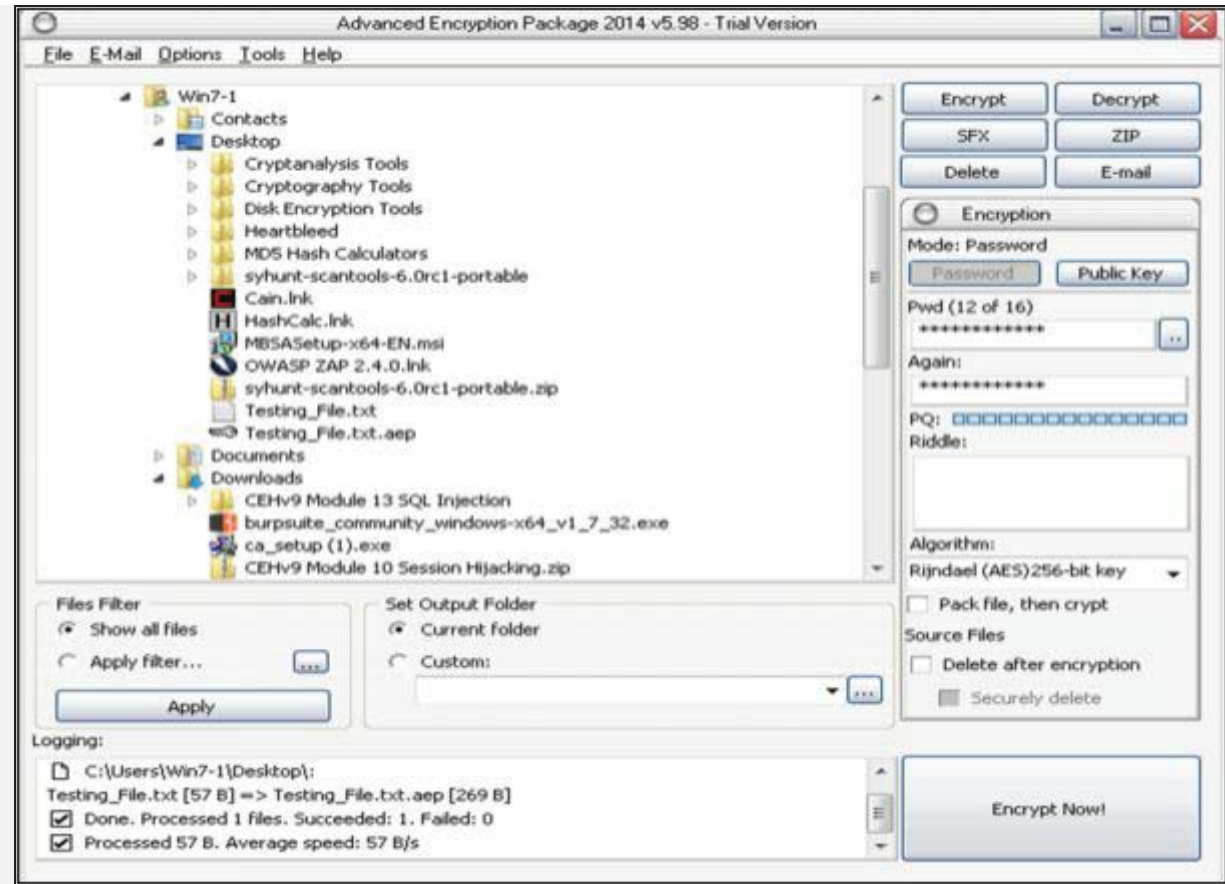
Advanced Encryption Package 2014 v5.98 - Trial Version

File E-Mail Options Tools Help

Win7-1
Contacts
Desktop
Cryptanalysis Tools
Cryptography Tools
Disk Encryption Tools
Heartbleed
MD5 Hash Calculators
syhunt-scantools-6.0rc1-portable
Cain.lnk
HashCalc.lnk
MBSASetup-x64-EN.msi
OWASP ZAP 2.4.0.lnk
syhunt-scantools-6.0rc1-portable.zip
Testing_File.txt
Testing_File.txt.aep
Documents
Downloads
CEHv9 Module 13 SQL Injection
burpsuite_community_windows-x64_v1_7_32.exe
ca_setup (1).exe
CEHv9 Module 10 Session Hijacking.zip

Encrypt
Decrypt
SFX
ZIP
Delete
E-mail

Encryption
Mode: Password
Password
Public Key
Pwd (12 of 16)
*************
Again:
*************
PQ:
Riddle:
Algorithm:
Rijndael (AES)256-bit key
Pack file, then crypt
Source Files
Delete after encryption
Securely delete

Files Filter
Show all files
Apply filter...
Apply

Set Output Folder
Current folder
Custom:

Logging:
C:\Users\Win7-1\Desktop\:
Testing_File.txt [57 B] => Testing_File.txt.aep [269 B]
Done. Processed 1 files. Succeeded: 1. Failed: 0
Processed 57 B. Average speed: 57 B/s

Encrypt Now!